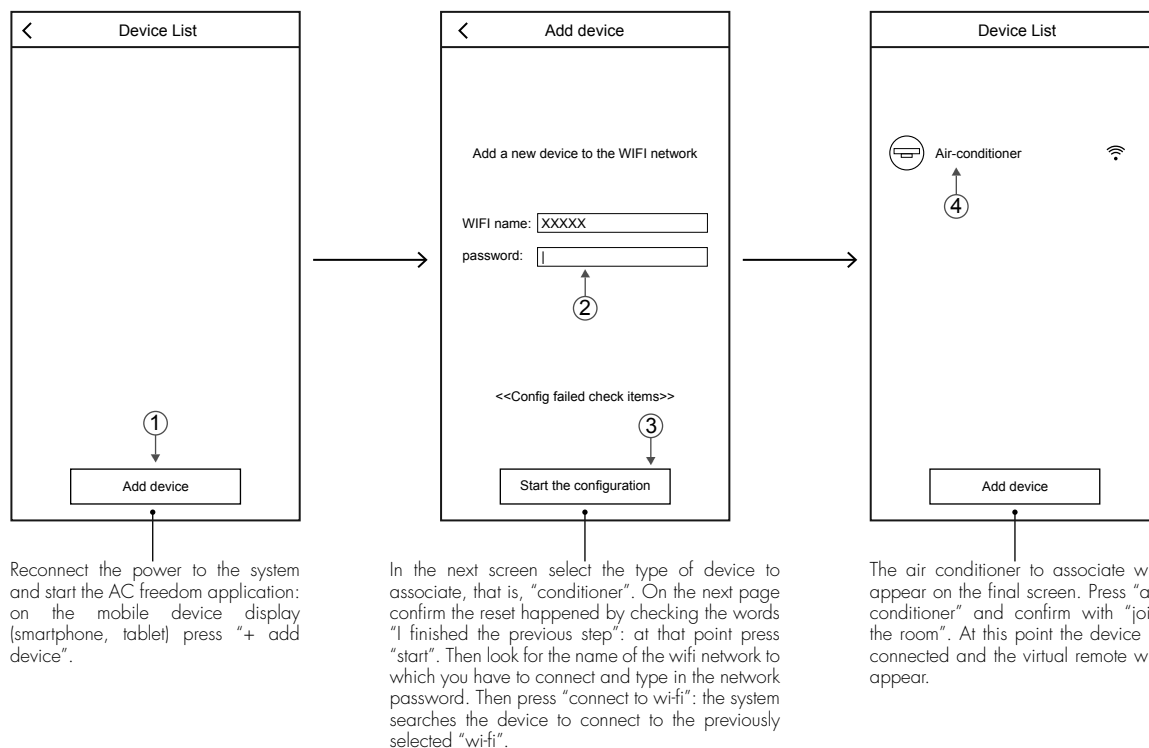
Device List

1

Add device

Reconnect the power to the system and start the AC freedom application: on the mobile device display (smartphone, tablet) press "+ add device".

Add device

Add a new device to the WIFI network

WIFI name: XXXXX

password: |

2

<<Config failed check items>>

3

Start the configuration

In the next screen select the type of device to associate, that is, "conditioner". On the next page confirm the reset happened by checking the words "I finished the previous step": at that point press "start". Then look for the name of the wifi network to which you have to connect and type in the network password. Then press "connect to wi-fi": the system searches the device to connect to the previously selected "wi-fi".

Device List

Air-conditioner

4

Add device

The air conditioner to associate w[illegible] appear on the final screen. Press "a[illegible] conditioner" and confirm with "joi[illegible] the room". At this point the device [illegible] connected and the virtual remote w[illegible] appear.